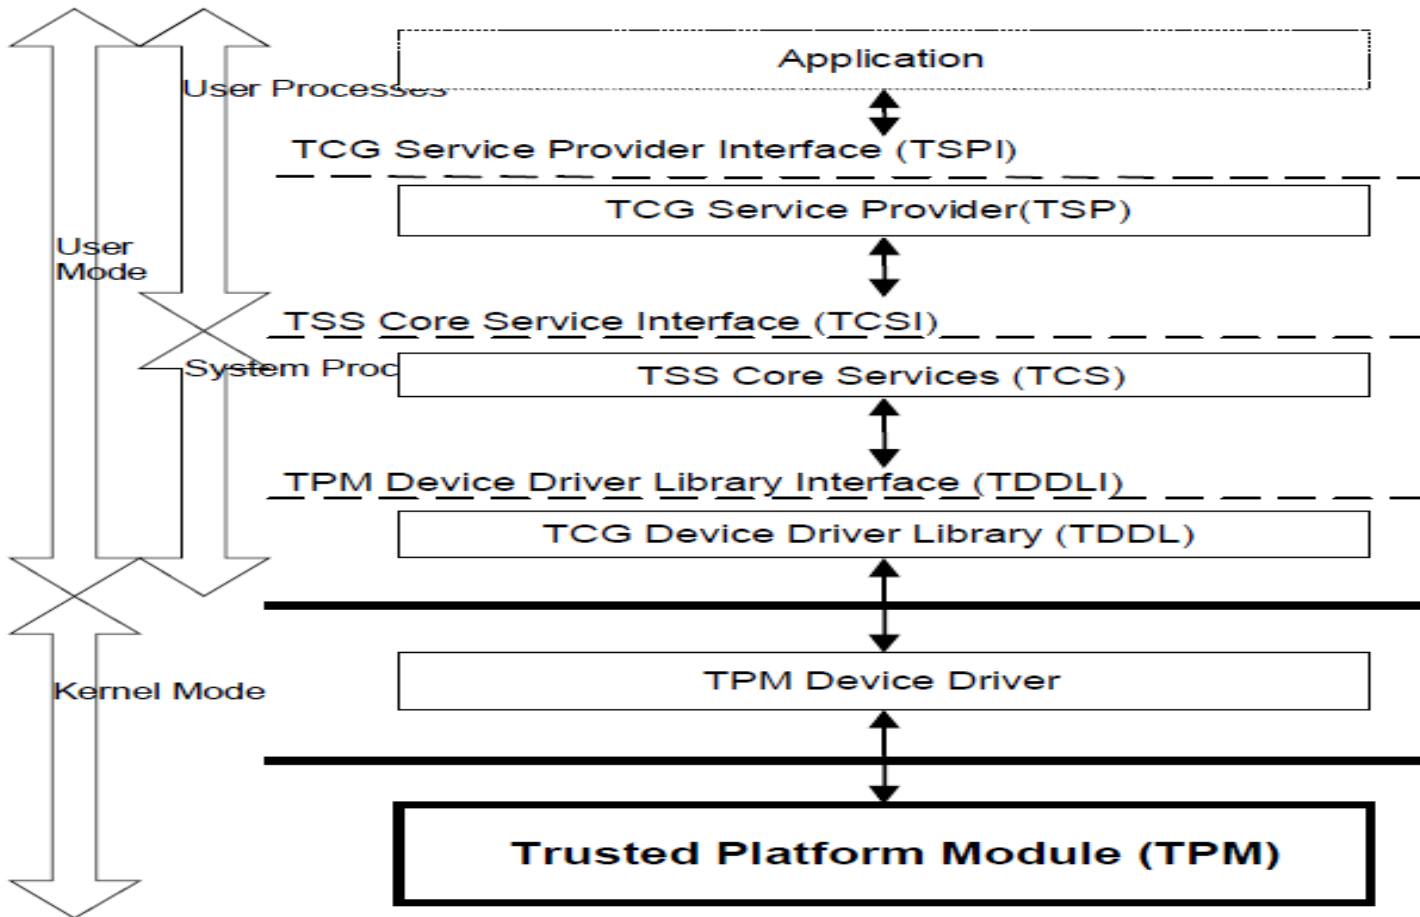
Application

User Processes

TCG Service Provider Interface (TSPI)

TCG Service Provider(TSP)

User Mode

TSS Core Service Interface (TCSI)

System Proc

TSS Core Services (TCS)

TPM Device Driver Library Interface (TDDLI)

TCG Device Driver Library (TDDL)

Kernel Mode

TPM Device Driver

Trusted Platform Module (TPM)